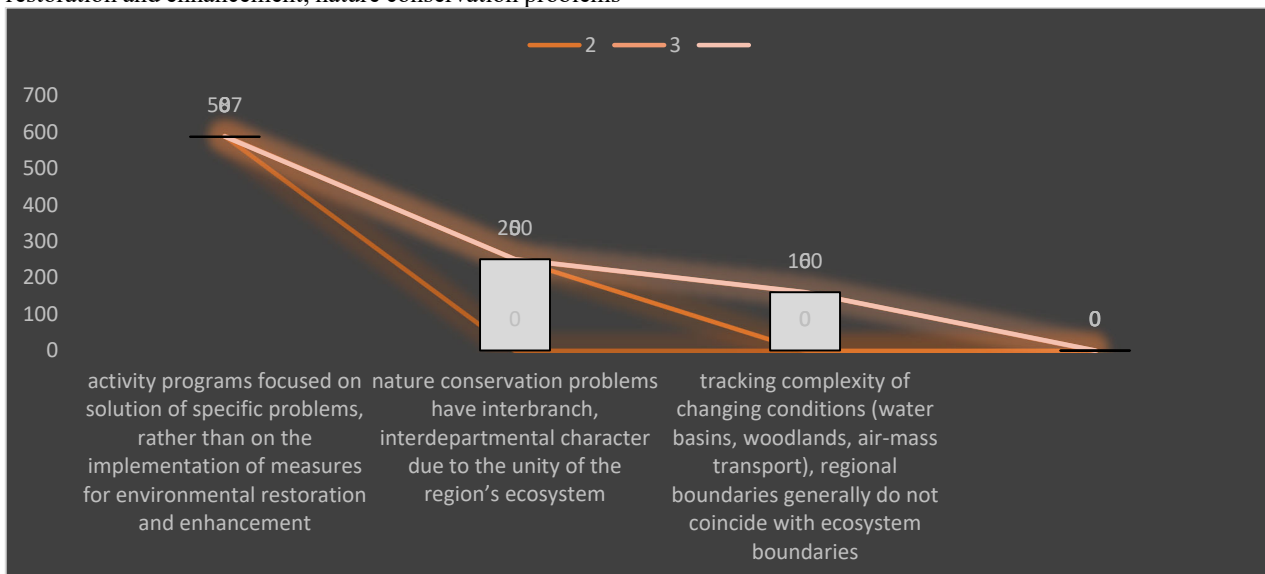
restoration and enhancement, nature conservation problems

2 3

700
600
500
400
300
200
100
0

587
250
160
0
0
0

activity programs focused on solution of specific problems, rather than on the implementation of measures for environmental restoration and enhancement

nature conservation problems have interbranch, interdepartmental character due to the unity of the region's ecosystem

tracking complexity of changing conditions (water basins, woodlands, air-mass transport), regional boundaries generally do not coincide with ecosystem boundaries